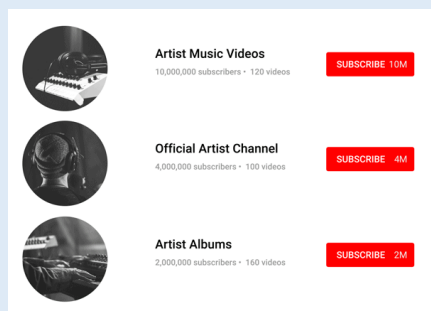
Artist Music Videos
10,000,000 subscribers • 120 videos
SUBSCRIBE 10M

Official Artist Channel
4,000,000 subscribers • 100 videos
SUBSCRIBE 4M

Artist Albums
2,000,000 subscribers • 160 videos
SUBSCRIBE 2M